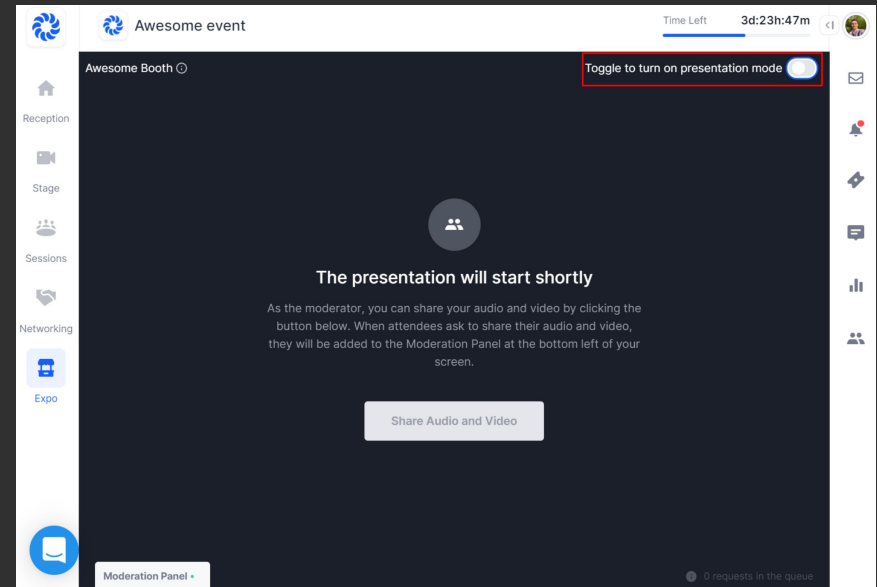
Awesome event

Time Left 3d:23h:47m

Reception

Stage

Sessions

Networking

Expo

Awesome Booth ⓘ

Toggle to turn on presentation mode

The presentation will start shortly

As the moderator, you can share your audio and video by clicking the button below. When attendees ask to share their audio and video, they will be added to the Moderation Panel at the bottom left of your screen.

Share Audio and Video

Moderation Panel

0 requests in the queue